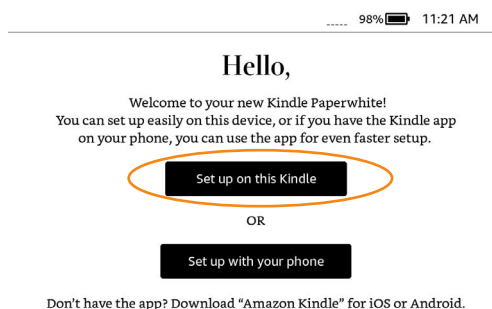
98% 11:21 AM

Hello,

Welcome to your new Kindle Paperwhite! You can set up easily on this device, or if you have the Kindle app on your phone, you can use the app for even faster setup.

Set up on this Kindle

OR

Set up with your phone

Don't have the app? Download "Amazon Kindle" for iOS or Android.